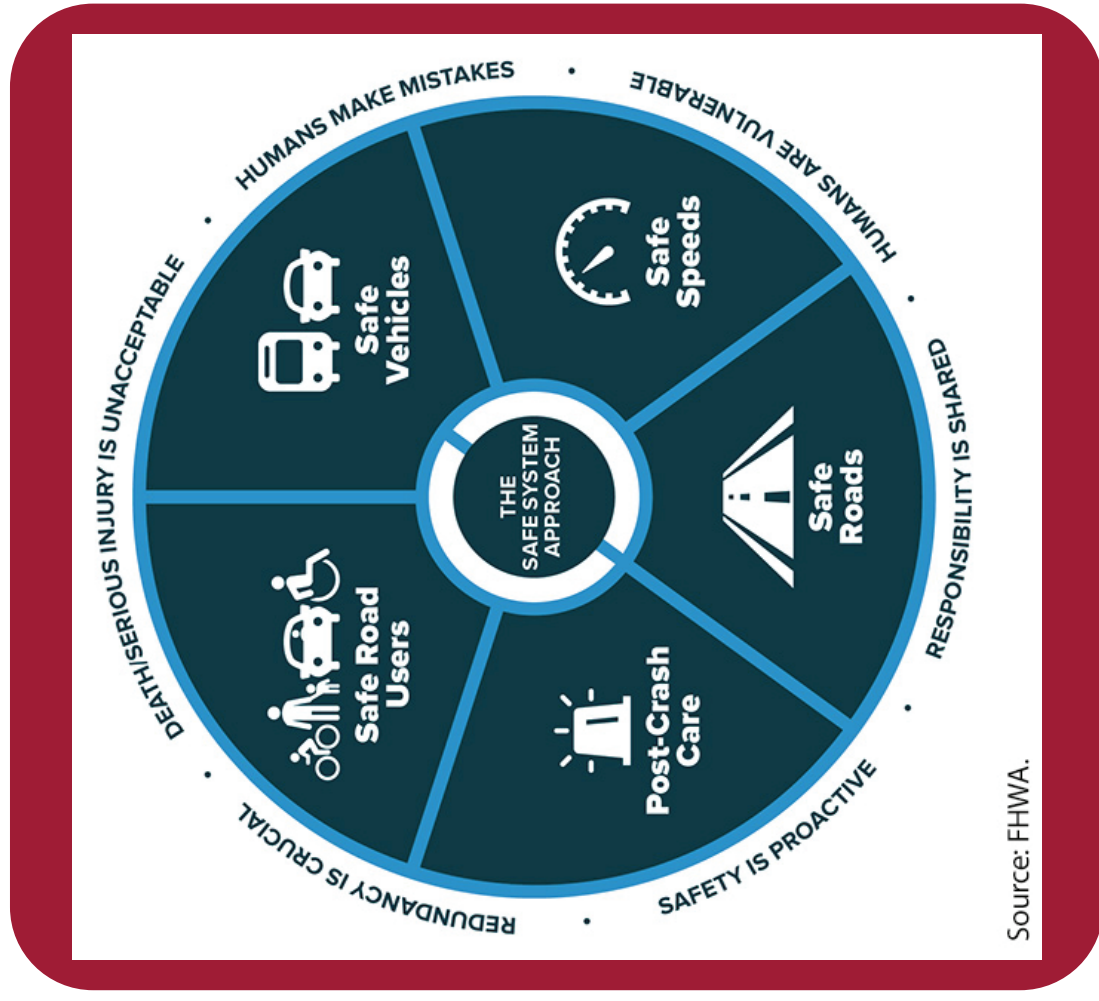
THE SAFE SYSTEM APPROACH

Safe Vehicles

Safe Speeds

Safe Roads

Post-Crash Care

Safe Road Users

HUMANS MAKE MISTAKES

HUMANS ARE VULNERABLE

RESPONSIBILITY IS SHARED

SAFETY IS PROACTIVE

REDUNDANCY IS CRUCIAL

DEATH/SERIOUS INJURY IS UNACCEPTABLE

Source: FHWA.